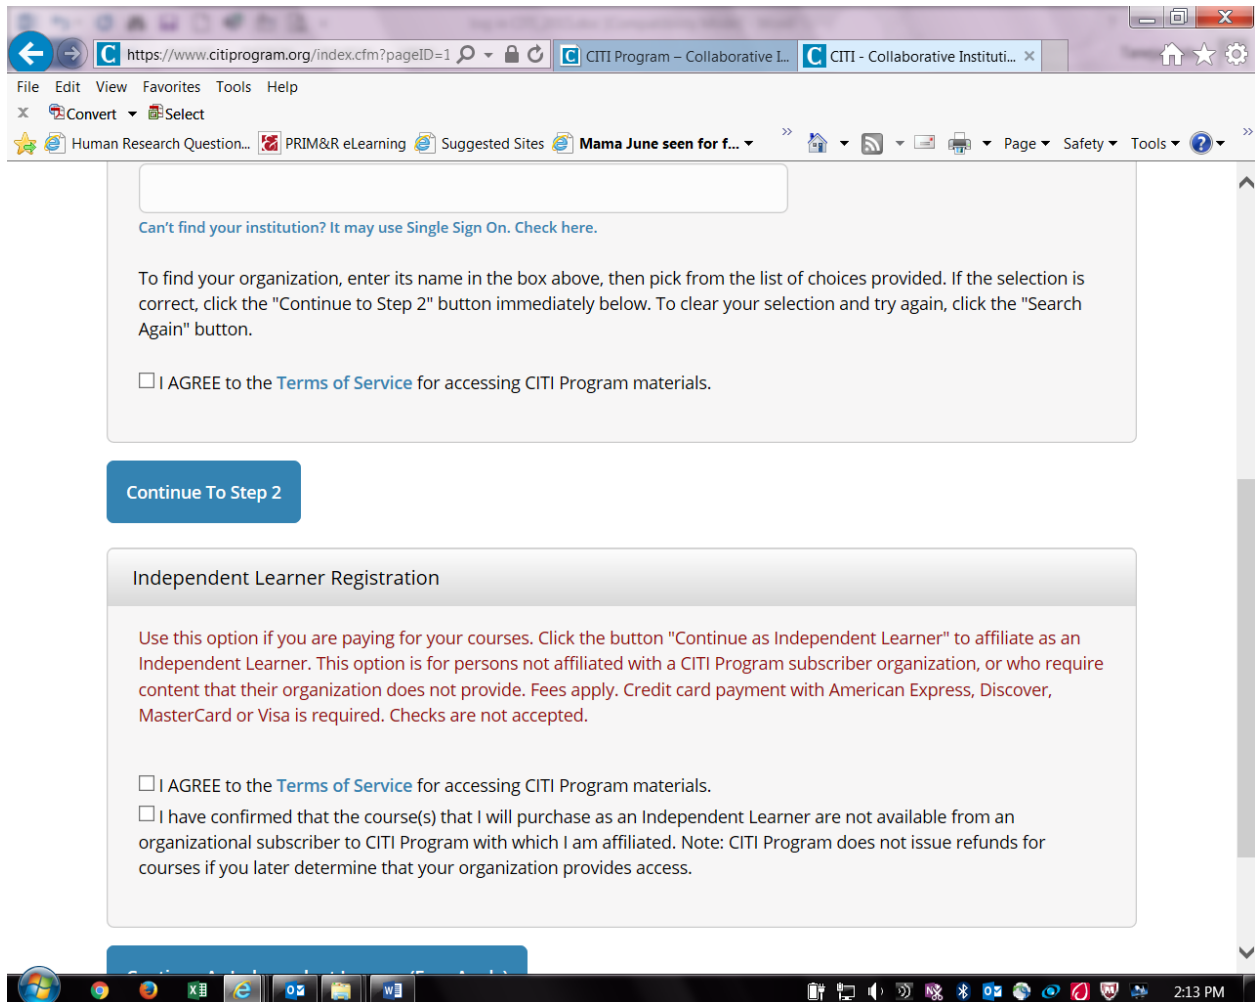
https://www.citiprogram.org/index.cfm?pageID=1
CITI Program – Collaborative I...
CITI - Collaborative Instituti...

File Edit View Favorites Tools Help

Convert Select

Human Research Question... PRIM&R eLearning Suggested Sites Mama June seen for f... Page Safety Tools

Can't find your institution? It may use Single Sign On. Check here.

To find your organization, enter its name in the box above, then pick from the list of choices provided. If the selection is correct, click the "Continue to Step 2" button immediately below. To clear your selection and try again, click the "Search Again" button.

☐ I AGREE to the Terms of Service for accessing CITI Program materials.

Continue To Step 2

Independent Learner Registration

Use this option if you are paying for your courses. Click the button "Continue as Independent Learner" to affiliate as an Independent Learner. This option is for persons not affiliated with a CITI Program subscriber organization, or who require content that their organization does not provide. Fees apply. Credit card payment with American Express, Discover, MasterCard or Visa is required. Checks are not accepted.

☐ I AGREE to the Terms of Service for accessing CITI Program materials.

☐ I have confirmed that the course(s) that I will purchase as an Independent Learner are not available from an organizational subscriber to CITI Program with which I am affiliated. Note: CITI Program does not issue refunds for courses if you later determine that your organization provides access.

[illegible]

2:13 PM